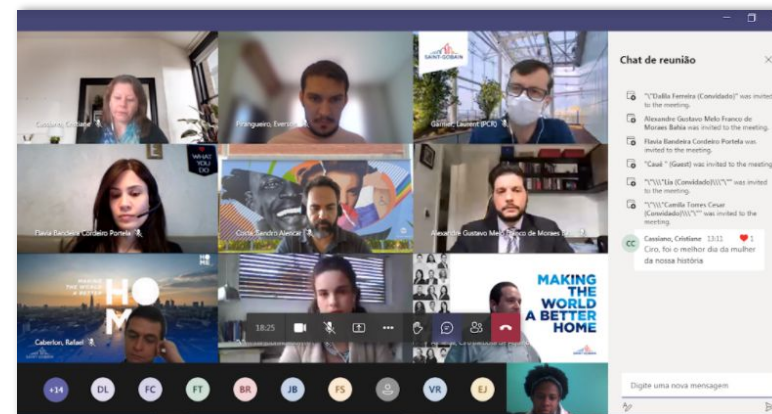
Chat de reunião

"\"Dalila Ferreira (Convidado)" was invited to the meeting.

Alexandre Gustavo Melo Franco de Moraes Bahia was invited to the meeting.

Flavia Bandeira Cordeiro Portela was invited to the meeting.

"Cesal " (Guest) was invited to the meeting.

"\"\"Lia (Convidado)\\\"" was invited to the meeting.

"\"\\\"Camila Torres Cesar (Convidado)\\\"" was invited to the meeting.

CC Cassiano, Cristiane 13:11
Ciro, foi o melhor dia da mulher da nossa história

Digite uma nova mensagem

Cassiano, Cristiane

Franguelro, Everton

SAINT-GOBAIN

Garnier, Laurent (PCR)

WHAT YOU DO

Flavia Bandeira Cordeiro Portela

Costa, Sandro Alencar

Alexandre Gustavo Melo Franco de Moraes Ba

MAKING THE WORLD A BETTER HOME

HOME

Caberlon, Rafael

MAKING THE WORLD A BETTER HOME

18:25

+14 DL FC FT BR JB FS VR EJ